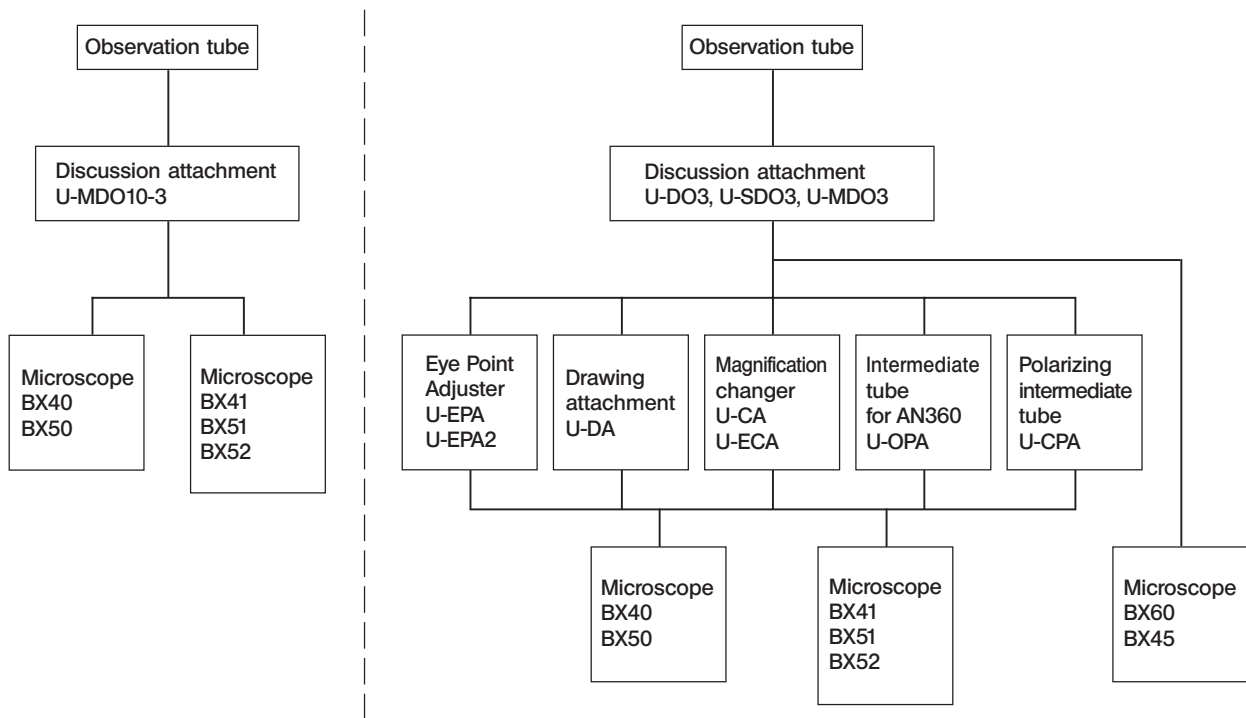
Observation tube

Discussion attachment
U-MDO10-3

Microscope
BX40
BX50

Microscope
BX41
BX51
BX52

Observation tube

Discussion attachment
U-DO3, U-SDO3, U-MDO3

Eye Point
Adjuster
U-EPA
U-EPA2

Drawing
attachment
U-DA

Magnification
changer
U-CA
U-ECA

Intermediate
tube
for AN360
U-OPA

Polarizing
intermediate
tube
U-CPA

Microscope
BX40
BX50

Microscope
BX41
BX51
BX52

Microscope
BX60
BX45